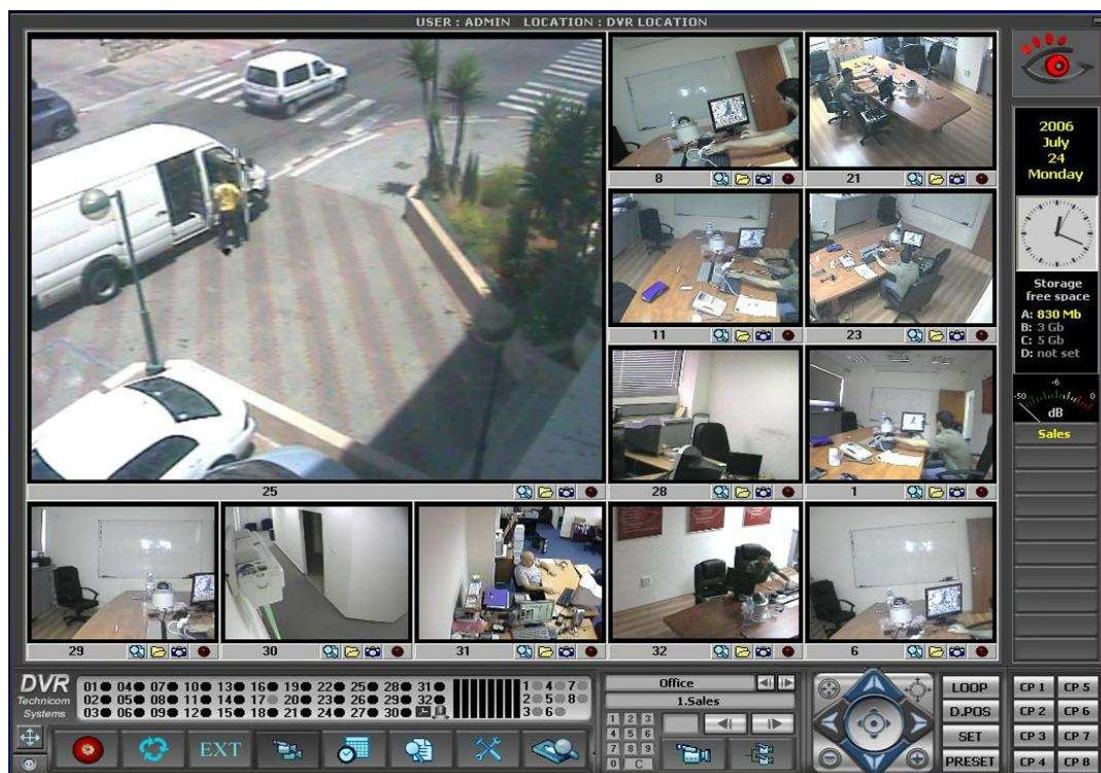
USER : ADMIN LOCATION : DVR LOCATION

8

21

11

23

28

1

25

29

30

31

32

6

2006
July
24
Monday

Storage
free space
A: 830 Mb
B: 3 Gb
C: 5 Gb
D: not set

-50 -6 0
dB

Sales

DVR
Technicom
Systems

01 04 07 10 13 16 19 22 25 28 31
02 05 08 11 14 17 20 23 26 29 32
03 06 09 12 15 18 21 24 27 30

1 4 7
2 5 8
3 6

Office
1.Sales

1 2 3
4 5 6
7 8 9
0 C

EXT

LOOP
D.POS
SET
PRESET

CP 1 CP 5
CP 2 CP 6
CP 3 CP 7
CP 4 CP 8